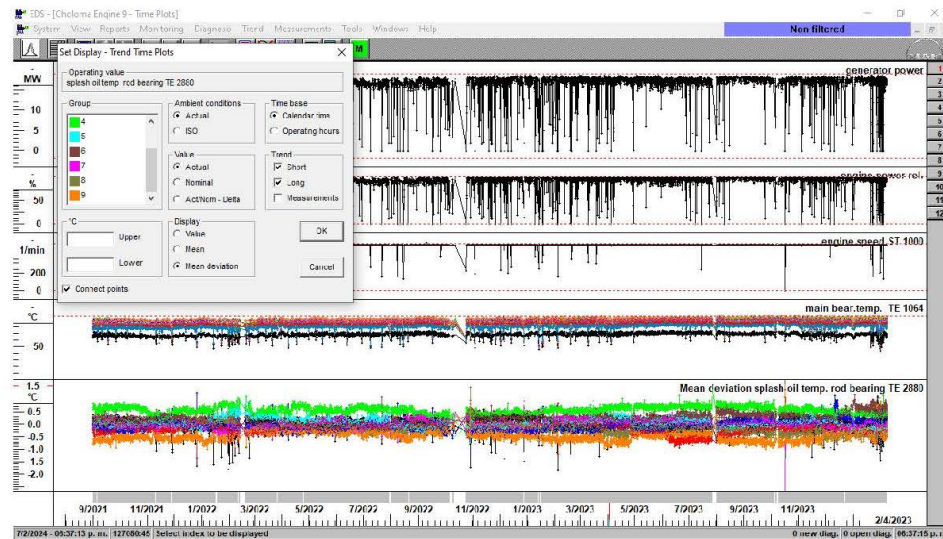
EDS - [Cholome Engine 9 - Time Plots]
System View Reports Monitoring Diagnosis Trend Measurements Tools Windows Help
Non filtered

Set Display - Trend Time Plots
Operating value
splash oil temp. rod bearing TE 2860
Group
4
5
6
7
8
9
Ambient conditons
Actual
ISO
Time base
Calendar time
Operating hours
Value
Actual
Nominal
Act/Nom - Delta
Trend
Short
Long
Measurements
°C
Upper
Lower
Display
Value
Mean
Mean deviation
OK
Cancel
Connect points

MW
10
5
0
%
50
0
1/min
200
0
°C
50
1.5
°C
0.5
0.0
-0.5
-1.0
-1.5
-2.0

generator power
engine power rel.
engine speed ST 1000
main bear.temp. TE 1064
Mean deviation splash oil temp. rod bearing TE 2880

1
2
3
4
5
6
7
8
9
10
11
12

9/2021 11/2021 1/2022 3/2022 5/2022 7/2022 9/2022 11/2022 1/2023 3/2023 5/2023 7/2023 9/2023 11/2023 2/4/2023

7/2/2024 - 05:37:15 p. m. 127080:45 Select index to be displayed
0 new diag. 0 open diag. 05:37:15 p.m.